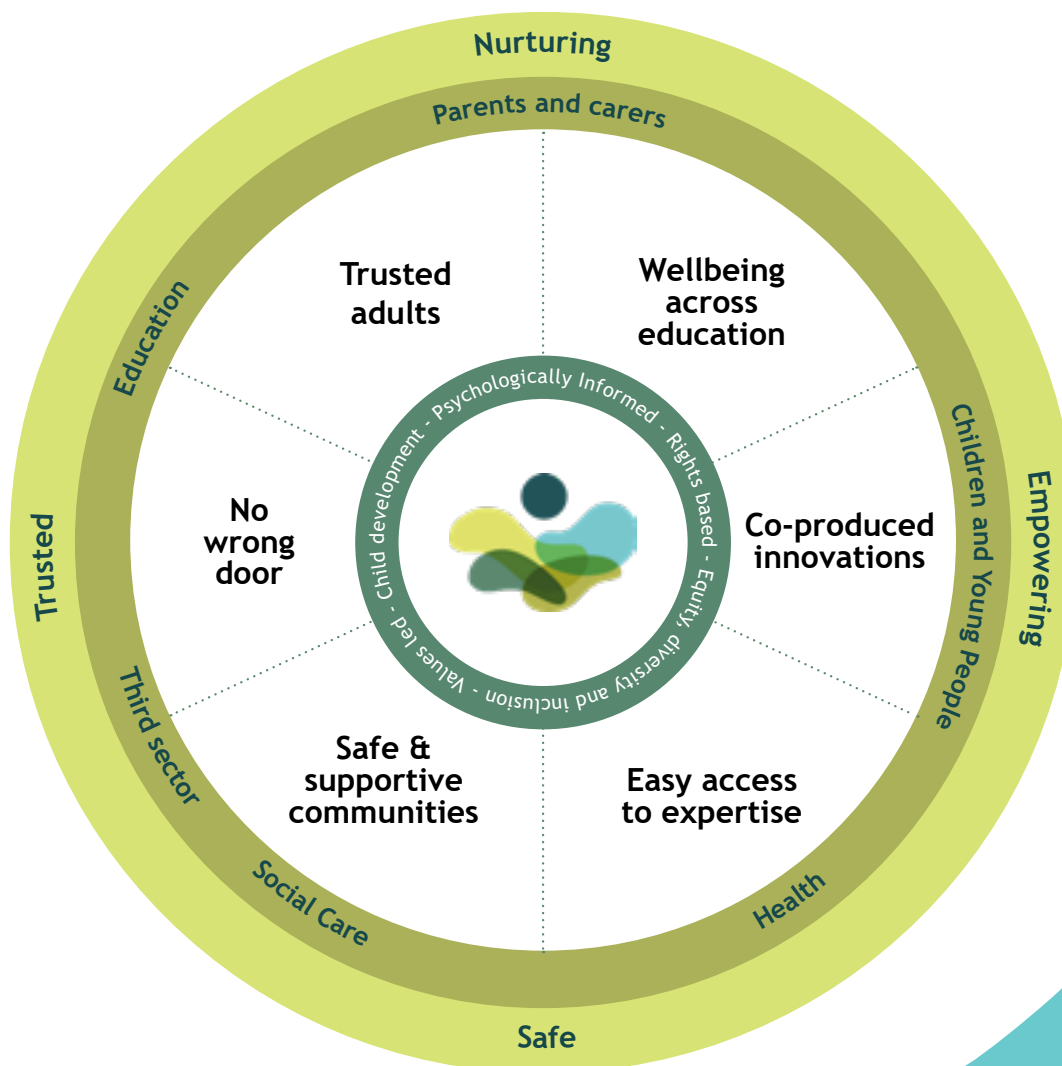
Nurturing

Parents and carers

Trusted adults

Wellbeing across education

Education

Children and Young People

Empowering

Trusted

Psychologically Informed - Rights based - Equity, diversity and inclusion - Values led - Child development -

No wrong door

Co-produced innovations

Third sector

Safe & supportive communities

Easy access to expertise

Social Care

Health

Safe